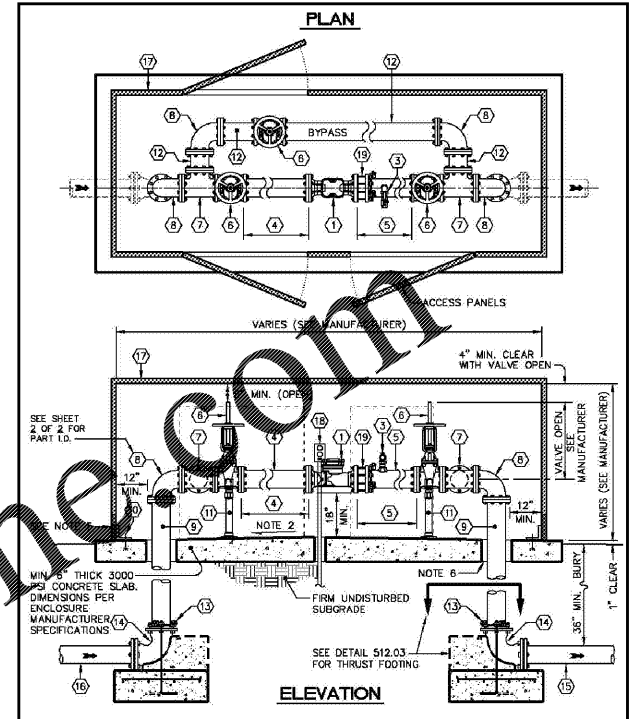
PLAN

17
12
8
8
BYPASS
12
6
12
19
3
8
7
6
4
1
5
6
7
8
ACCESS PANELS

ELEVATION

VARIES (SEE MANUFACTURER)
17
4" MIN. CLEAR WITH VALVE OPEN
MIN. (OPEN)
SEE SHEET 2 OF 2 FOR PART I.D.
6
18
1
19
3
5
6
7
8
4
7
8
12" MIN.
10
4
11
5
11
9
9
12" MIN.
VALVE OPEN SEE MANUFACTURER
VARIES (SEE MANUFACTURER)
SEE NOTE 5
NOTE 2
18" MIN.
NOTE 6
MIN. 6" THICK 3000 PSI CONCRETE SLAB. DIMENSIONS PER ENCLOSURE MANUFACTURER SPECIFICATIONS
FIRM UNDISTURBED SUBGRADE
13
14
13
14
SEE DETAIL 512.03 FOR THRUST FOOTING
36" MIN. BURY
1' CLEAR
16
15